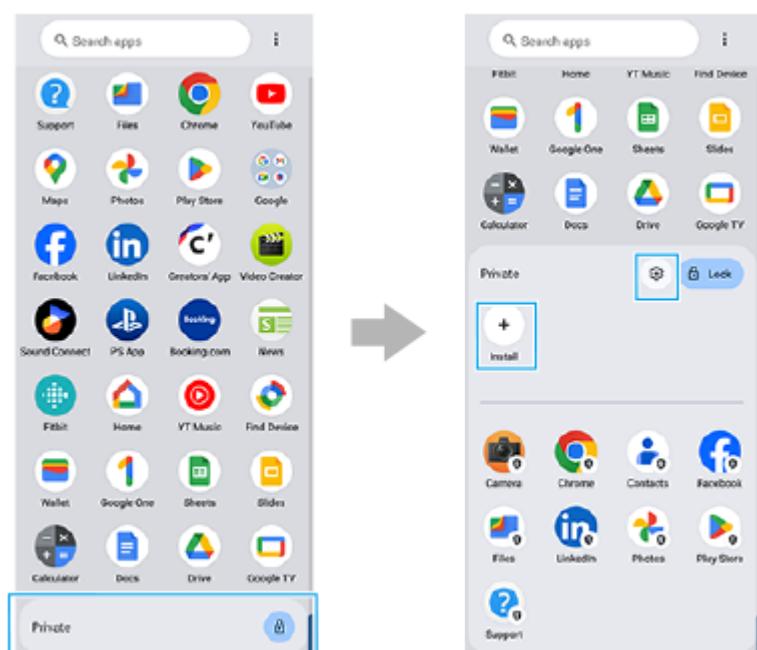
Search apps

Support
Files
Chrome
YouTube
Maps
Photos
Play Store
Google
Facebook
LinkedIn
Creators' App
Video Creator
Sound Connect
PS App
Booking.com
News
Fitbit
Home
YT Music
Find Device
Wallet
Google One
Sheets
Slides
Calculator
Docs
Drive
Google TV

Private

Search apps

Fitbit
Home
YT Music
Find Device
Wallet
Google One
Sheets
Slides
Calculator
Docs
Drive
Google TV

Private
Lock
+
Install

Camera
Chrome
Contacts
Facebook
Files
LinkedIn
Photos
Play Store
Support